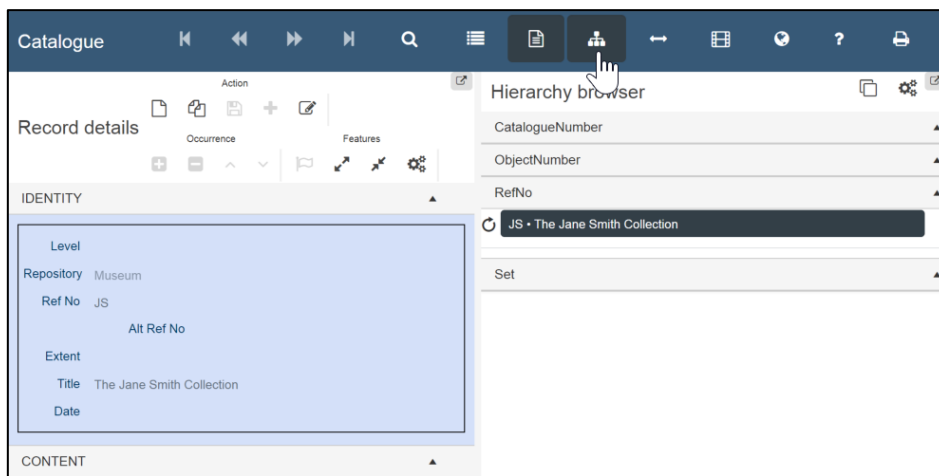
Catalogue

Action

Record details

Occurrence

Features

IDENTITY

Level

Repository Museum

Ref No JS

Alt Ref No

Extent

Title The Jane Smith Collection

Date

CONTENT

Hierarchy browser

CatalogueNumber

ObjectNumber

RefNo

JS • The Jane Smith Collection

Set